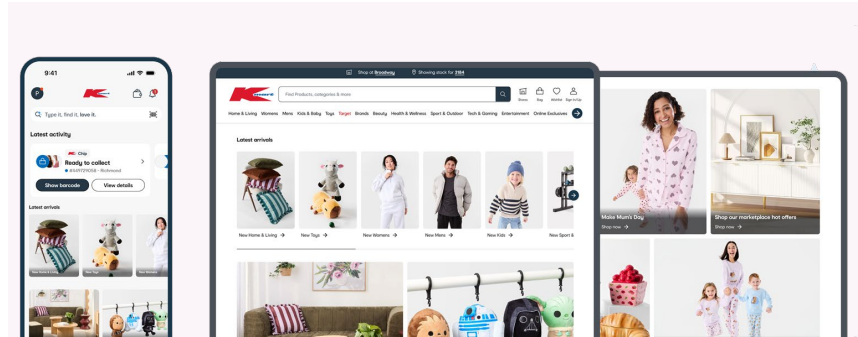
9:41

P

Type it, find it, love it.

Latest activity

Click

Ready to collect

Show barcode

View details

Latest arrivals

New Home & Living

New Toys

Shop at Broadway

Showing stock for 2164

Find Products, categories & more

Stores

Bag

Wishlist

Sign in/Up

Home & Living Womens Mens Kids & Baby Toys Target Brands Beauty Health & Wellness Sport & Outdoor Tech & Gaming Entertainment Online Exclusives

Latest arrivals

New Home & Living →

New Toys →

New Womens →

New Mens →

New Kids →

New Sport &

Make Mum's Day

Shop now →

Shop our marketplace hot offers

Shop now →